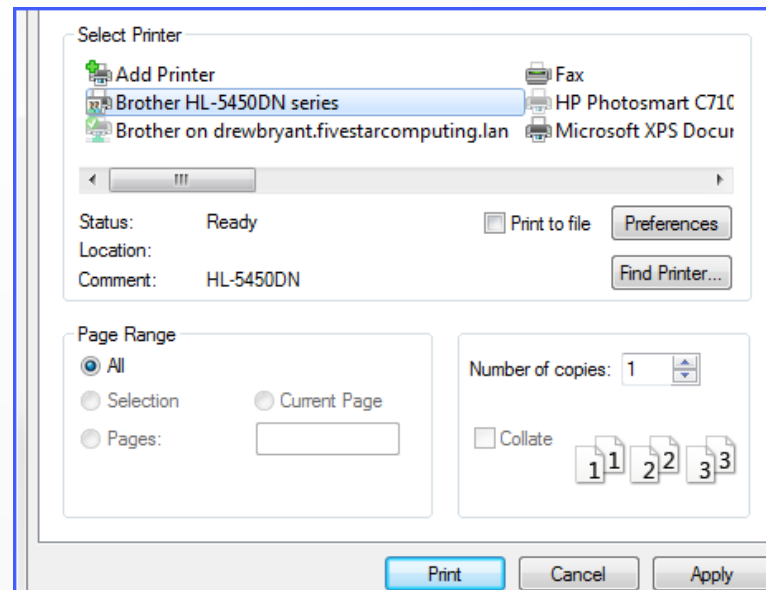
Select Printer

Add Printer
Brother HL-5450DN series
Brother on drewbryant.fivestarcomputing.lan
Fax
HP Photosmart C710
Microsoft XPS Docur

Status: Ready
Location:
Comment: HL-5450DN

Print to file
Preferences
Find Printer...

Page Range
All
Selection
Current Page
Pages:

Number of copies: 1
Collate
1 1 2 2 3 3

Print
Cancel
Apply